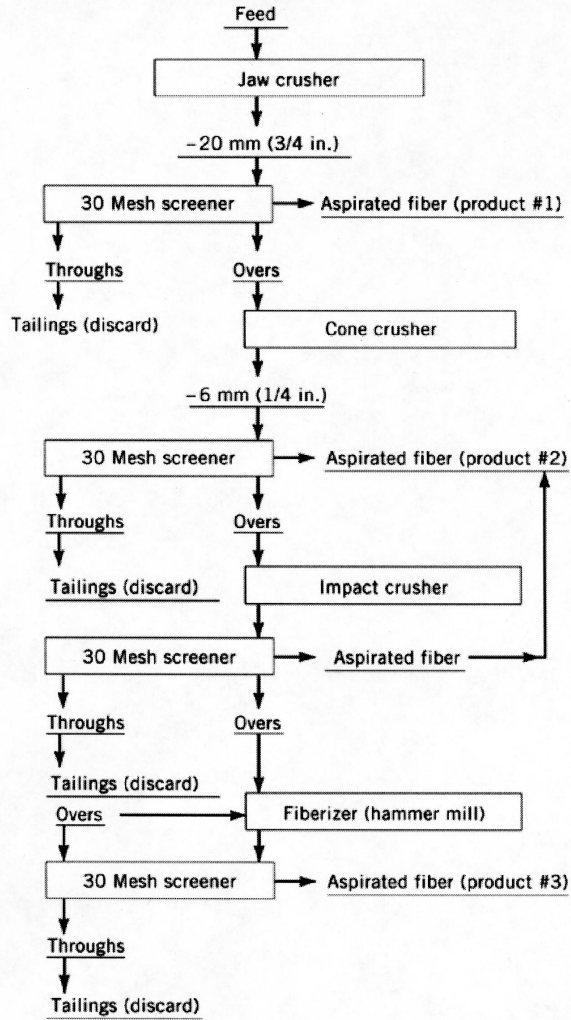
Feed

Jaw crusher

−20 mm (3/4 in.)

30 Mesh screener

Aspirated fiber (product #1)

Throughs

Overs

Tailings (discard)

Cone crusher

−6 mm (1/4 in.)

30 Mesh screener

Aspirated fiber (product #2)

Throughs

Overs

Tailings (discard)

Impact crusher

30 Mesh screener

Aspirated fiber

Throughs

Overs

Tailings (discard)

Overs

Fiberizer (hammer mill)

30 Mesh screener

Aspirated fiber (product #3)

Throughs

Tailings (discard)